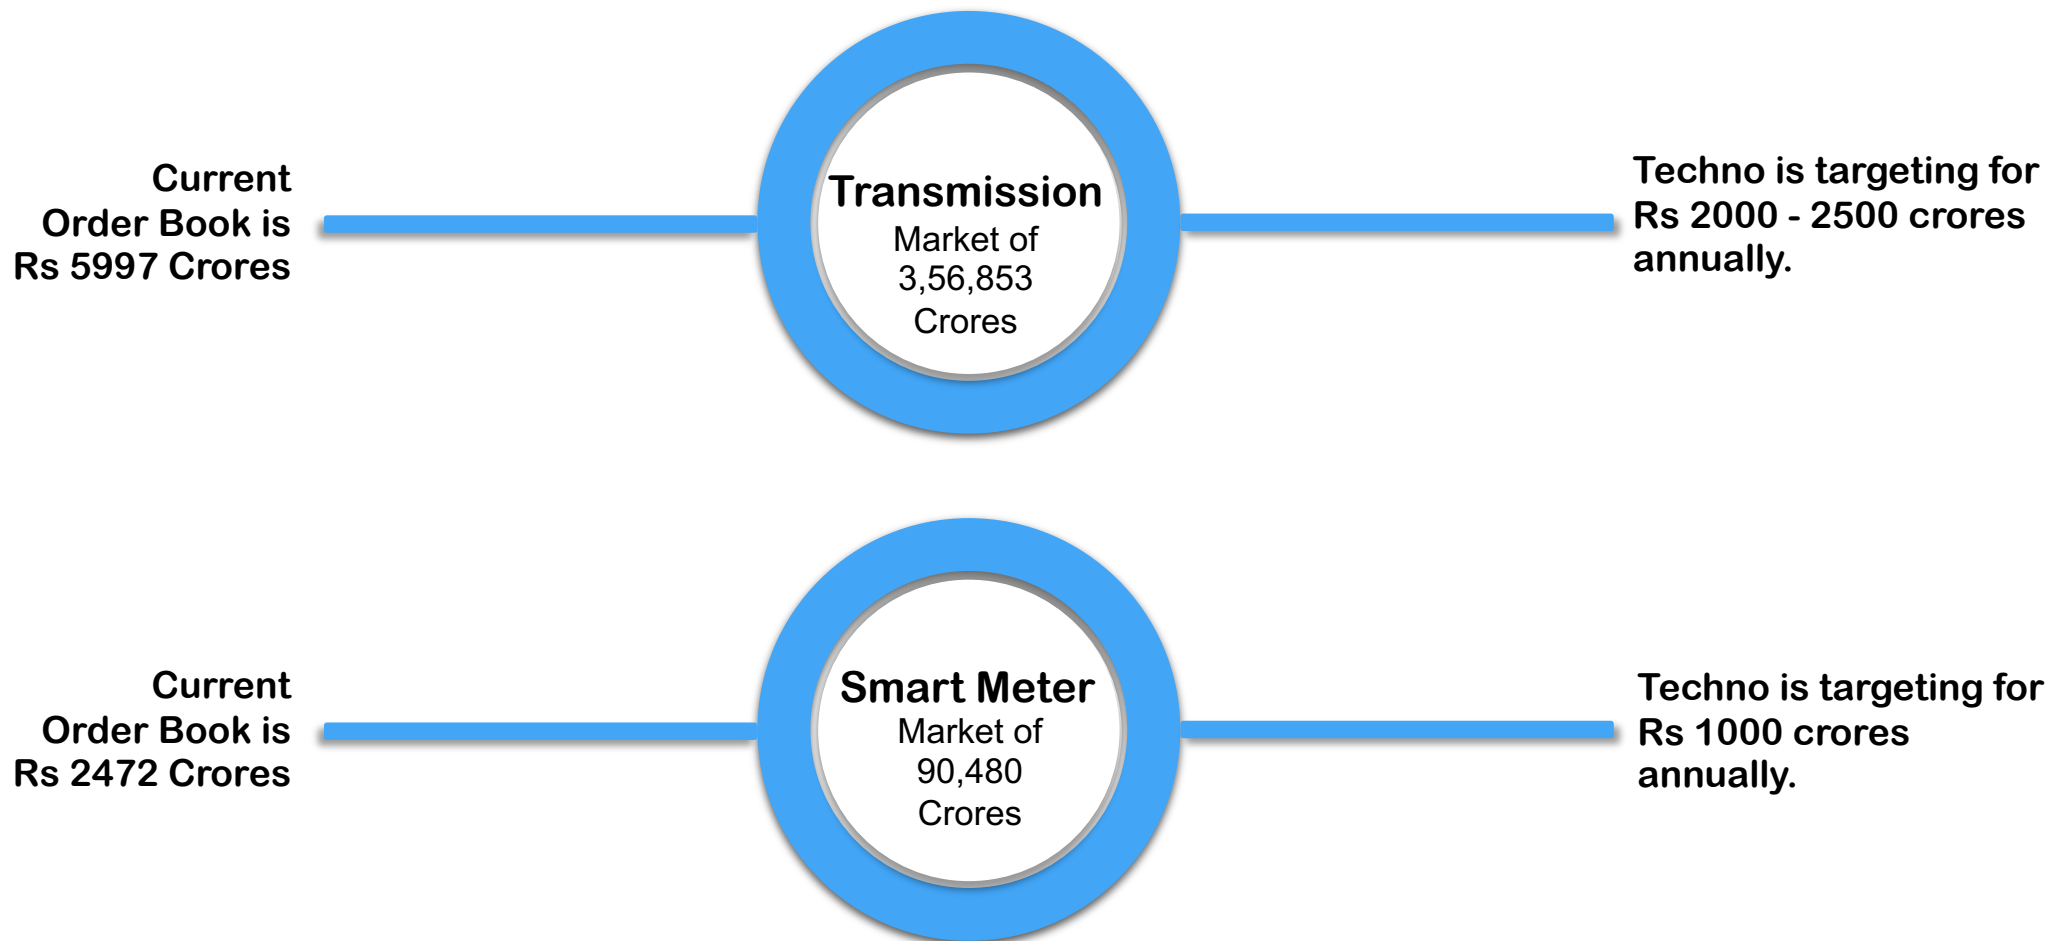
Current Order Book is Rs 5997 Crores

Transmission
Market of 3,56,853 Crores

Techno is targeting for Rs 2000 - 2500 crores annually.

Current Order Book is Rs 2472 Crores

Smart Meter
Market of 90,480 Crores

Techno is targeting for Rs 1000 crores annually.